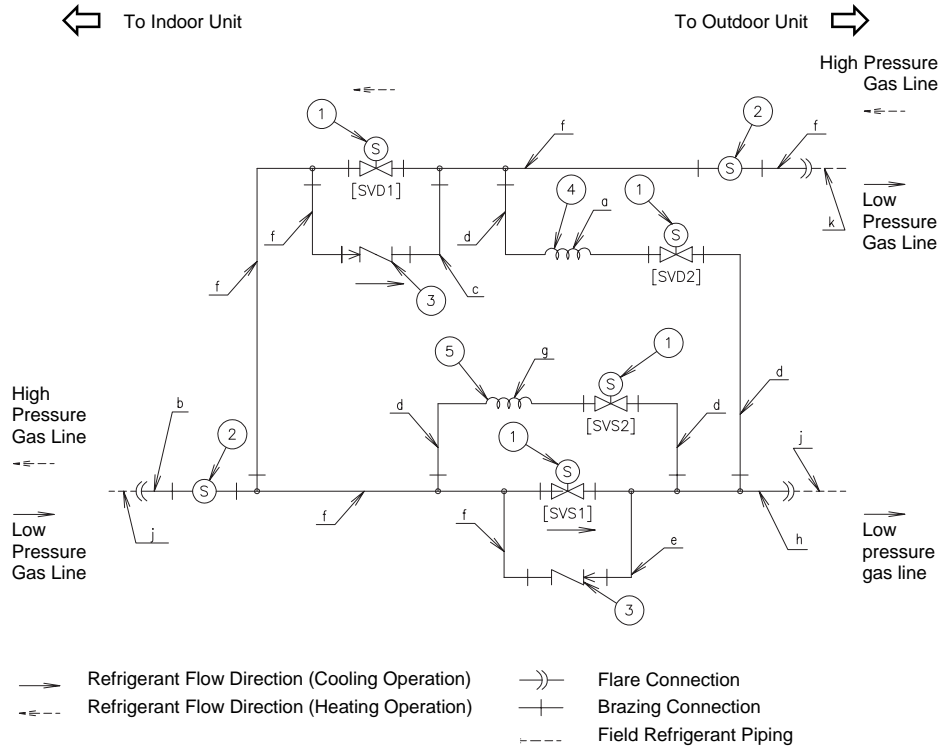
To Indoor Unit

To Outdoor Unit

High Pressure Gas Line

1

S

[SVD1]

f

2

S

f

f

d

4

a

1

S

[SVD2]

k

Low Pressure Gas Line

f

3

c

5

g

1

S

[SVS2]

d

High Pressure Gas Line

b

2

S

d

d

1

S

[SVS1]

j

Low Pressure Gas Line

j

f

f

e

h

Low pressure gas line

3

Refrigerant Flow Direction (Cooling Operation)

Refrigerant Flow Direction (Heating Operation)

Flare Connection

Brazing Connection

Field Refrigerant Piping